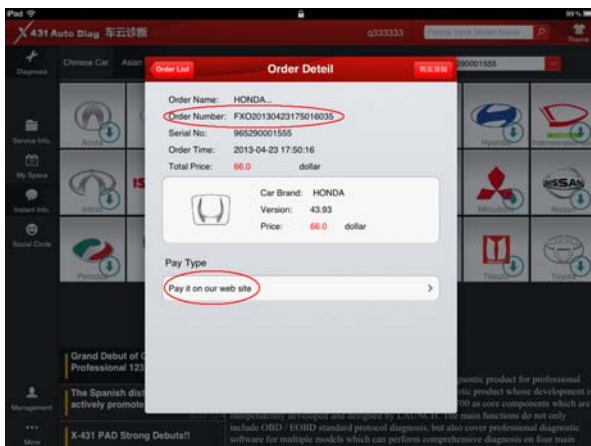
iPad
99%
X431 Auto Diag 车云诊断
q333333
Please input Model Name
Theme
Diagnose
Chinese Car
Asian
Service Info.
My Space
Instant Info.
Social Circle
Management
More
Acura
Infiniti
Porsche
Hyundai
Indonesia
Mitsubishi
NISSAN
Nissan
Tiituo
Toyota
Order List
Order Deteil
Order Name: HONDA...
Order Number: FXO20130423175016035
Serial No: 965290001555
Order Time: 2013-04-23 17:50:16
Total Price: 66.0 dollar
Car Brand: HONDA
Version: 43.93
Price: 66.0 dollar
Pay Type
Pay it on our web site
Grand Debut of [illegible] Professional 123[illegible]
The Spanish dist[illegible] actively promote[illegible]
X-431 PAD Strong Debuts!!
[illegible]gnostic product for professional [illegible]tic product whose development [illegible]00 as core components which are independently developed and designed by LAUNCH. The main functions do not only include OBD / EOBD standard protocol diagnosis, but also cover professional diagnostic software for multiple models which can perform comprehensive diagnosis on four main